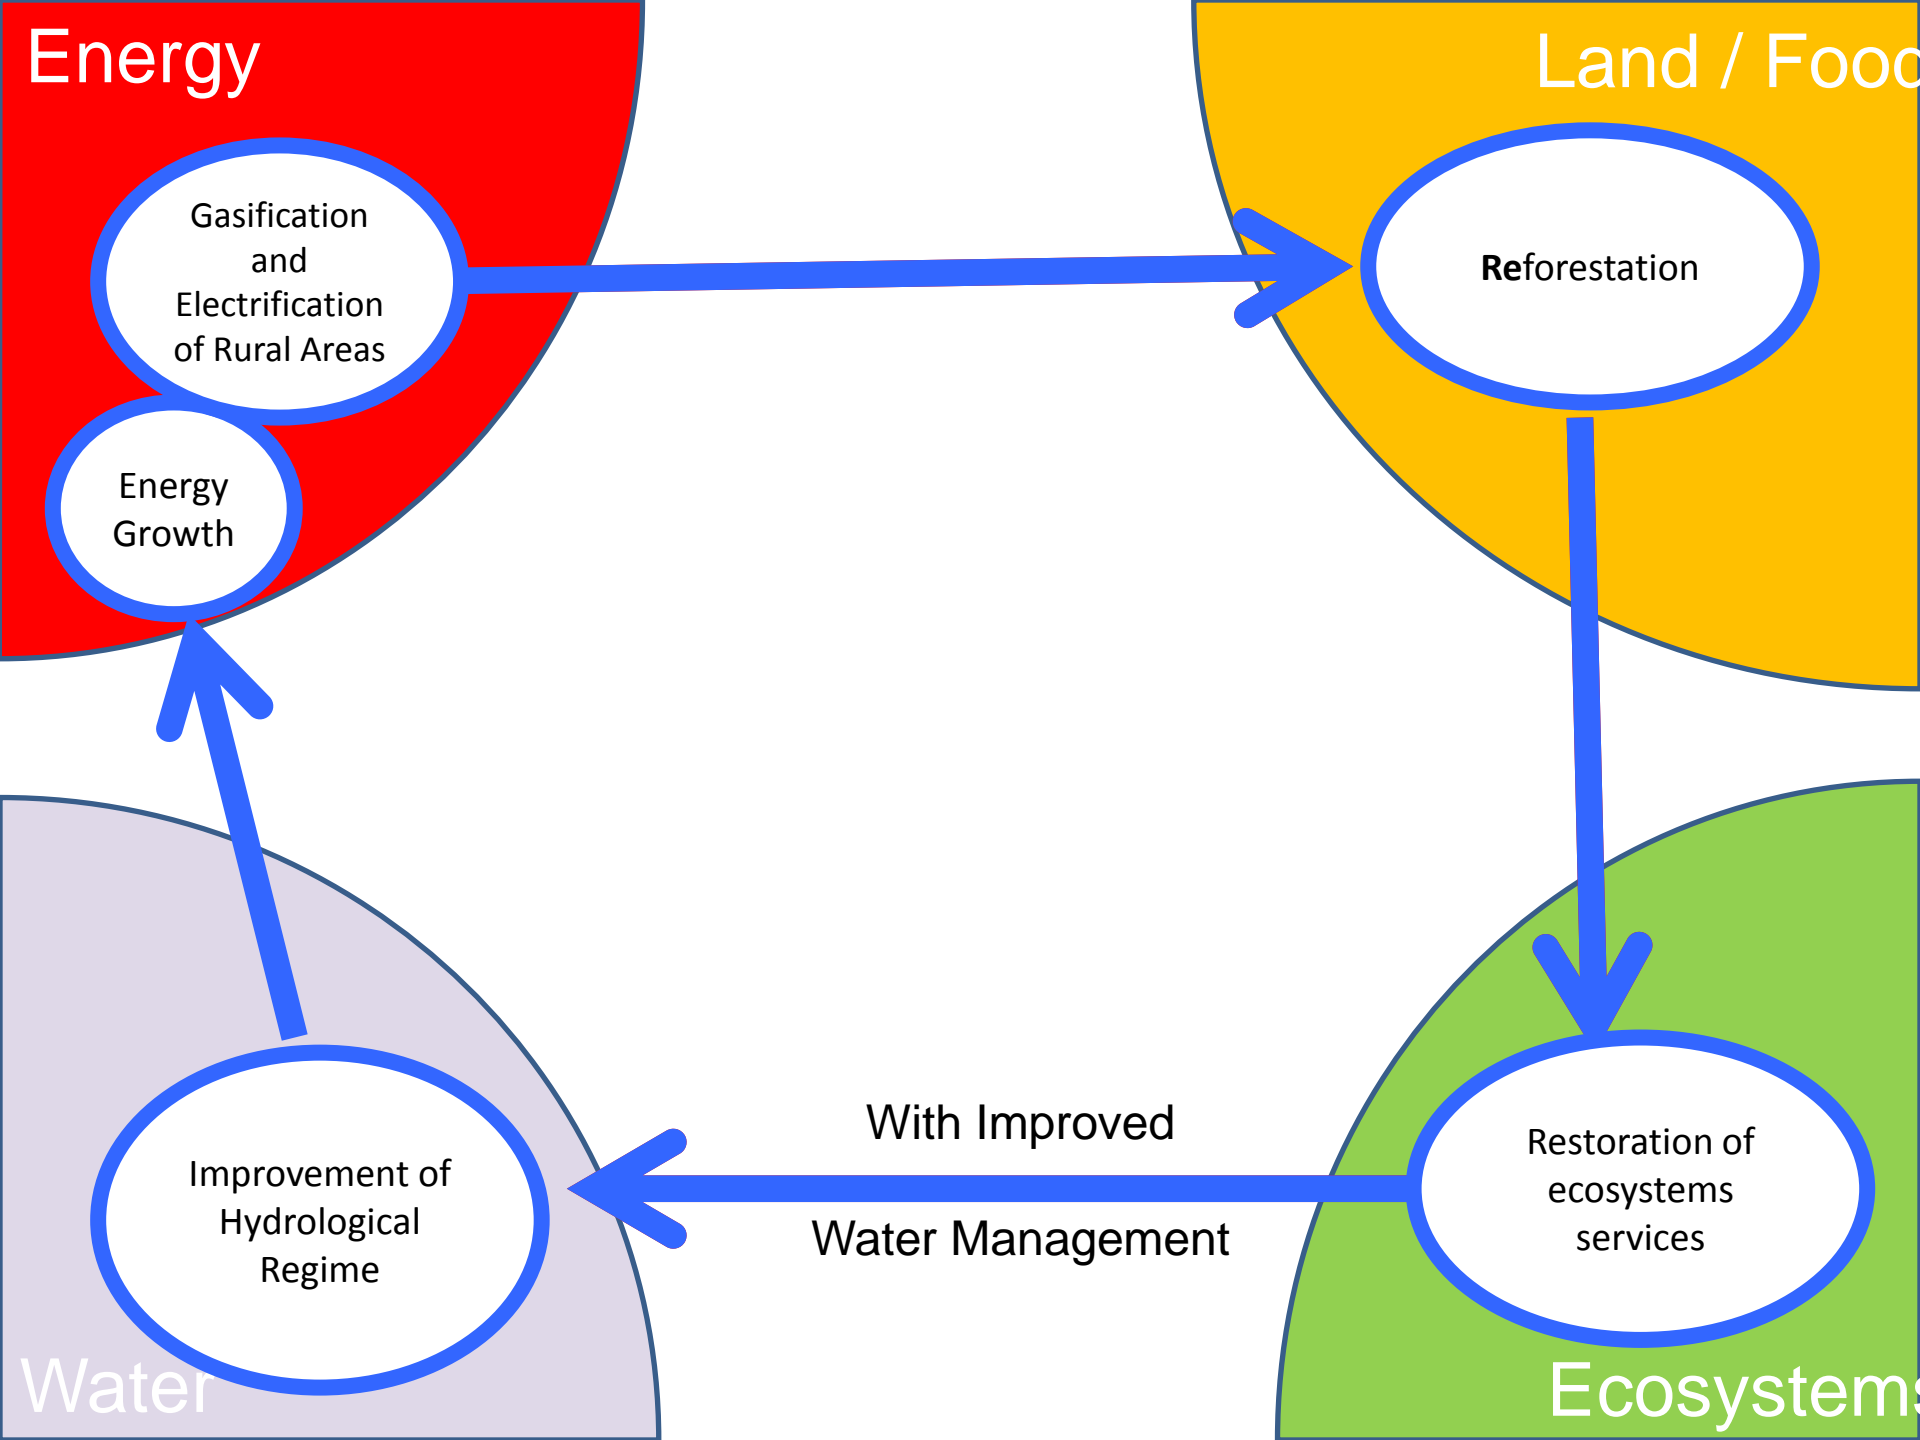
Energy

Gasification and Electrification of Rural Areas

Energy Growth

Land / Food

Reforestation

Restoration of ecosystems services

With Improved Water Management

Improvement of Hydrological Regime

Water

Ecosystems